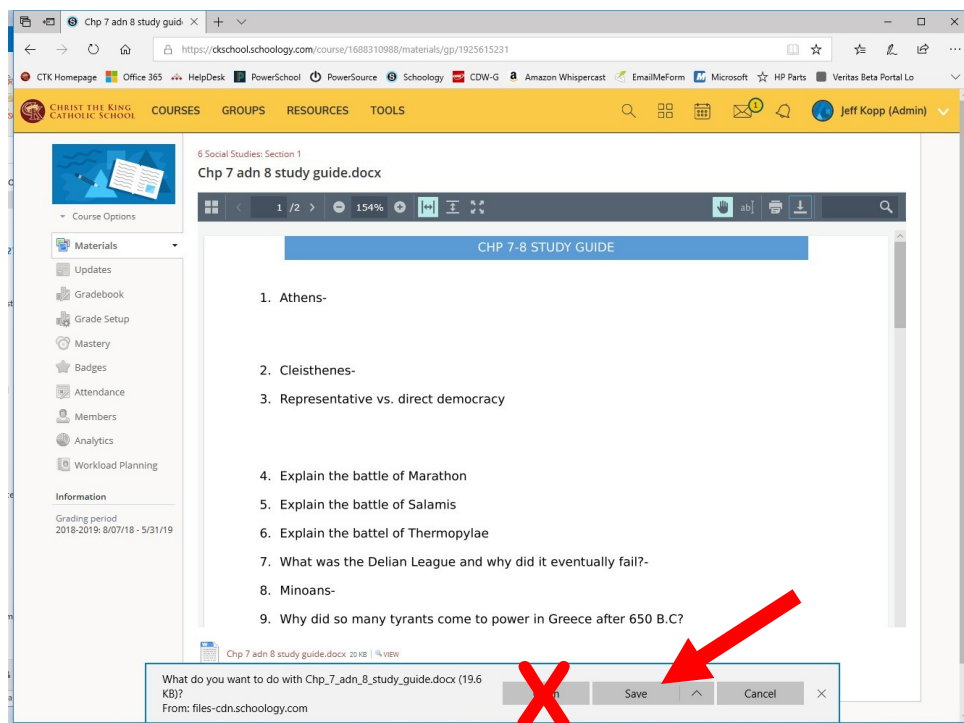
Chp 7 adn 8 study guid ×

https://ckschool.schoology.com/course/1688310988/materials/gp/1925615231

CTK Homepage Office 365 HelpDesk PowerSchool PowerSource Schoology CDW-G Amazon Whispercast EmailMeForm Microsoft HP Parts Veritas Beta Portal Lo

CHRIST THE KING CATHOLIC SCHOOL COURSES GROUPS RESOURCES TOOLS 1 Jeff Kopp (Admin)

Course Options

Materials
Updates
Gradebook
Grade Setup
Mastery
Badges
Attendance
Members
Analytics
Workload Planning

Information

Grading period
2018-2019: 8/07/18 - 5/31/19

6 Social Studies: Section 1

Chp 7 adn 8 study guide.docx

1 /2 154%

CHP 7-8 STUDY GUIDE

1. Athens-

2. Cleisthenes-

3. Representative vs. direct democracy

4. Explain the battle of Marathon

5. Explain the battle of Salamis

6. Explain the battel of Thermopylae

7. What was the Delian League and why did it eventually fail?-

8. Minoans-

9. Why did so many tyrants come to power in Greece after 650 B.C?

Chp 7 adn 8 study guide.docx 20 KB | VIEW

What do you want to do with Chp_7_adn_8_study_guide.docx (19.6 KB)?
From: files-cdn.schoology.com

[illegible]n Save Cancel